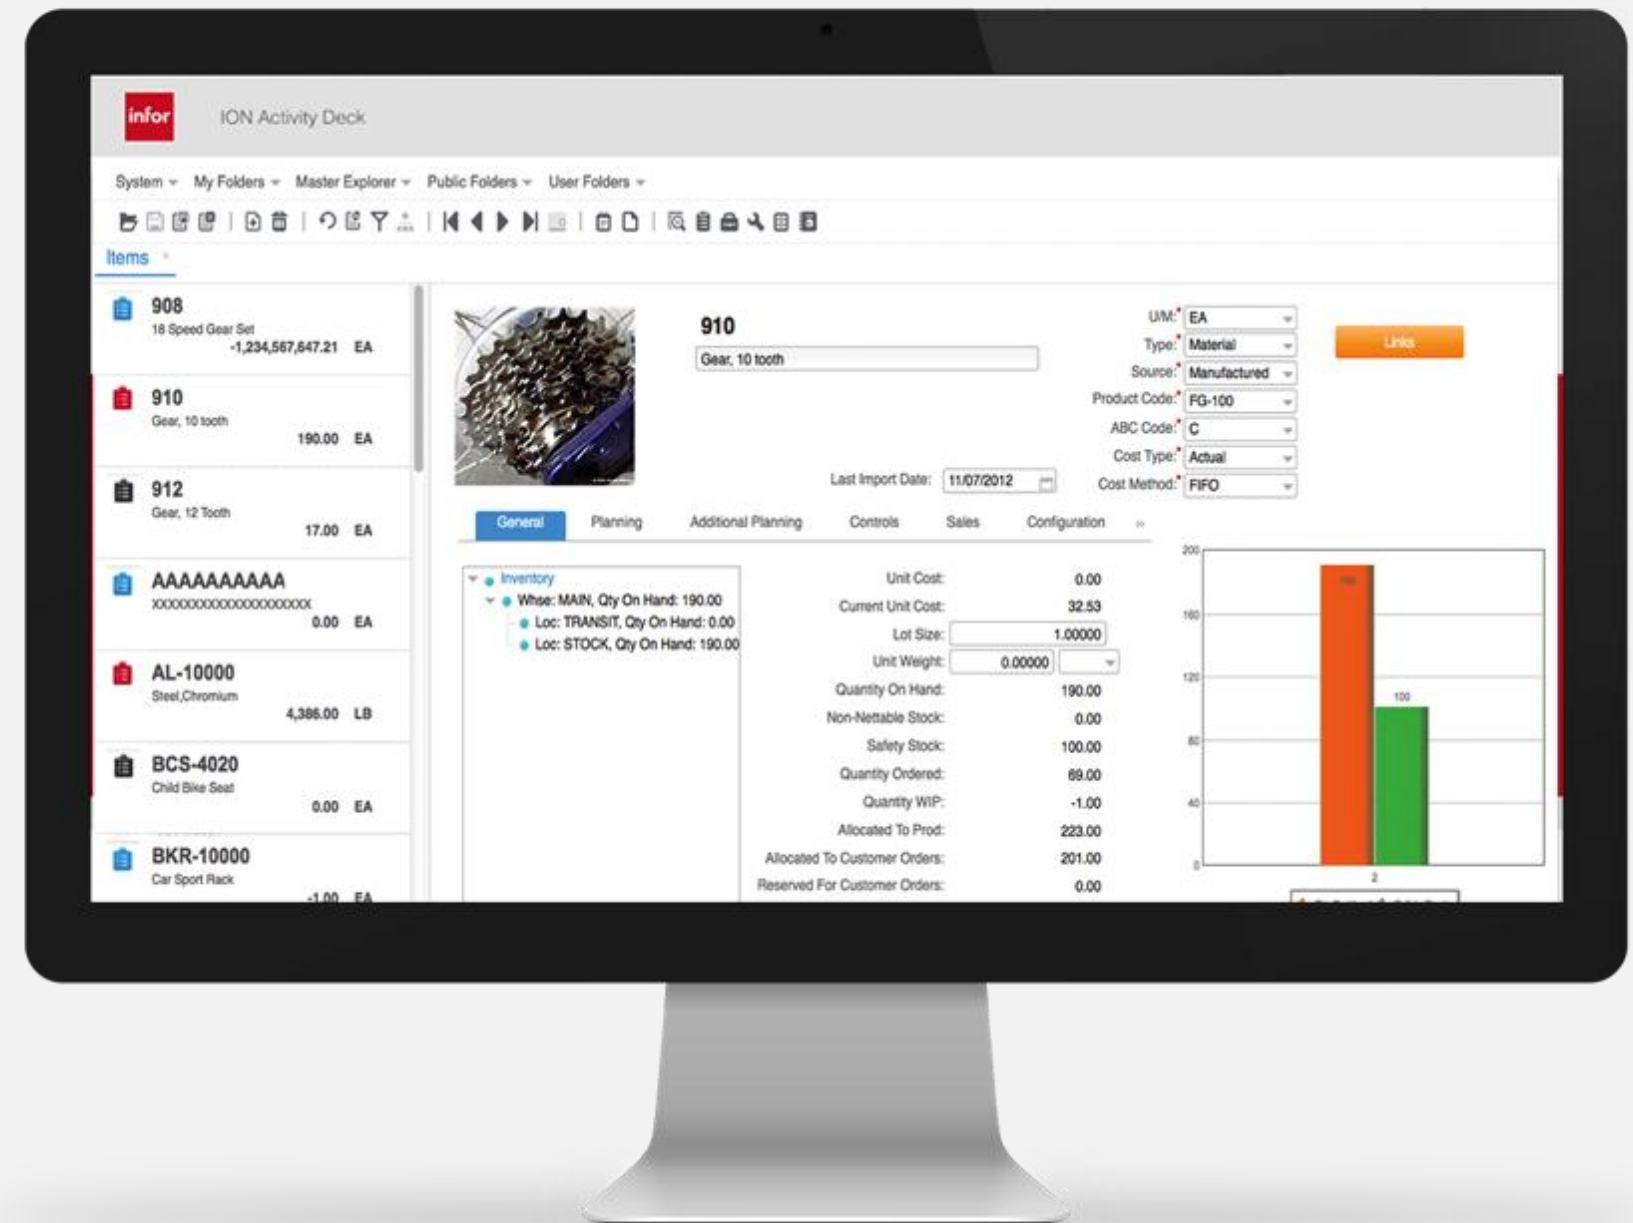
infor ION Activity Deck

System My Folders Master Explorer Public Folders User Folders

Items

908
18 Speed Gear Set
-1,234,567,647.21 EA

910
Gear, 10 tooth
190.00 EA

912
Gear, 12 Tooth
17.00 EA

AAAAAAAAAA
xxxxxxxxxxxxxxxxxxxx
0.00 EA

AL-10000
Steel,Chromium
4,386.00 LB

BCS-4020
Child Bike Seat
0.00 EA

BKR-10000
Car Sport Rack
-1.00 EA

910
Gear, 10 tooth

Last Import Date: 11/07/2012

U/M: EA
Type: Material
Source: Manufactured
Product Code: FG-100
ABC Code: C
Cost Type: Actual
Cost Method: FIFO

Links

General Planning Additional Planning Controls Sales Configuration

Inventory
Whse: MAIN, Qty On Hand: 190.00
Loc: TRANSIT, Qty On Hand: 0.00
Loc: STOCK, Qty On Hand: 190.00

| | |
|---|---|
| Unit Cost: | 0.00 |
| Current Unit Cost: | 32.53 |
| Lot Size: | 1.00000 |
| Unit Weight: | 0.00000 |
| Quantity On Hand: | 190.00 |
| Non-Nettable Stock: | 0.00 |
| Safety Stock: | 100.00 |
| Quantity Ordered: | 69.00 |
| Quantity WIP: | -1.00 |
| Allocated To Prod: | 223.00 |
| Allocated To Customer Orders: | 201.00 |
| Reserved For Customer Orders: | 0.00 |

200
160
120
80
40
0
190
100
2